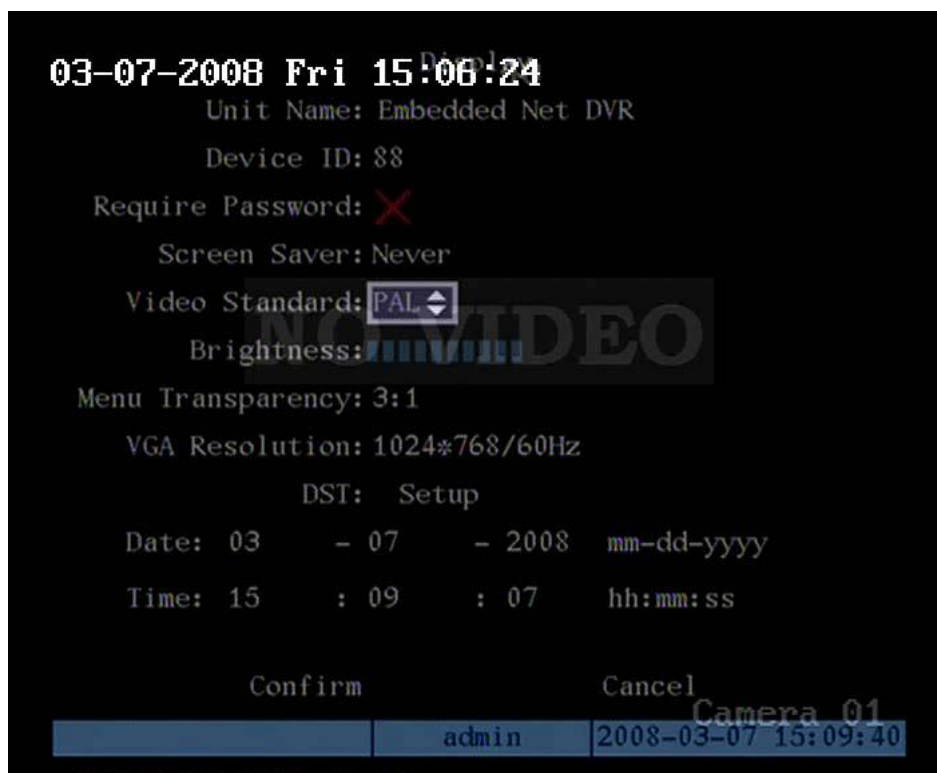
03-07-2008 Fri 15:06:24
Display
Unit Name: Embedded Net DVR

Device ID: 88

Require Password:

Screen Saver: Never

Video Standard: PAL

NO VIDEO

Brightness:

Menu Transparency: 3:1

VGA Resolution: 1024*768/60Hz

DST: Setup

Date: 03 - 07 - 2008 mm-dd-yyyy

Time: 15 : 09 : 07 hh:mm:ss

Confirm Cancel

Camera 01

admin 2008-03-07 15:09:40